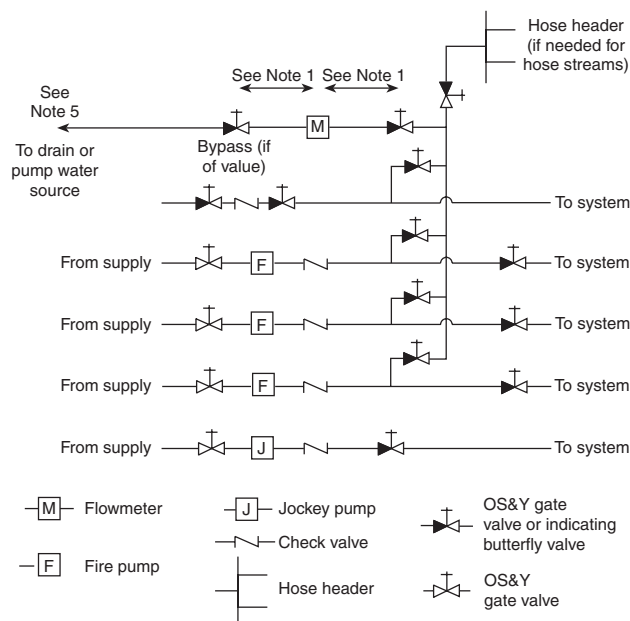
Hose header (if needed for hose streams)

See Note 1 See Note 1

See Note 5

M

To drain or pump water source

Bypass (if of value)

To system

From supply F To system

From supply F To system

From supply F To system

From supply J To system

M Flowmeter

J Jockey pump

OS&Y gate valve or indicating butterfly valve

Check valve

F Fire pump

Hose header

OS&Y gate valve